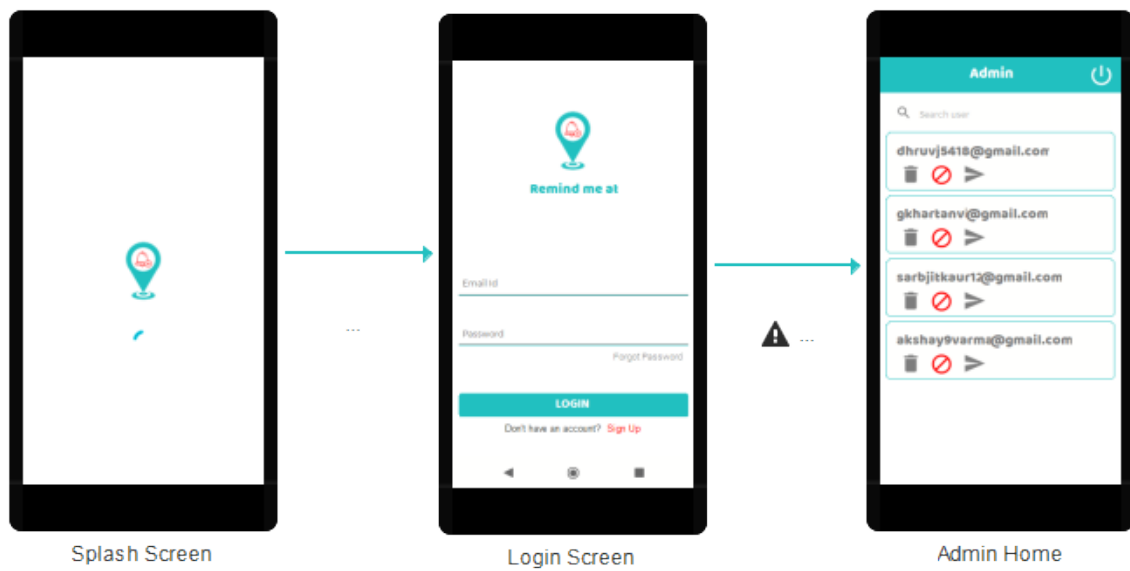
...

Remind me at

Email Id

Password

Forgot Password

LOGIN

Don't have an account? Sign Up

...

Admin

Search user

dhruvj5418@gmail.com

gkhartanvi@gmail.com

sarbjitkaur12@gmail.com

akshay9varma@gmail.com

Splash Screen

Login Screen

Admin Home